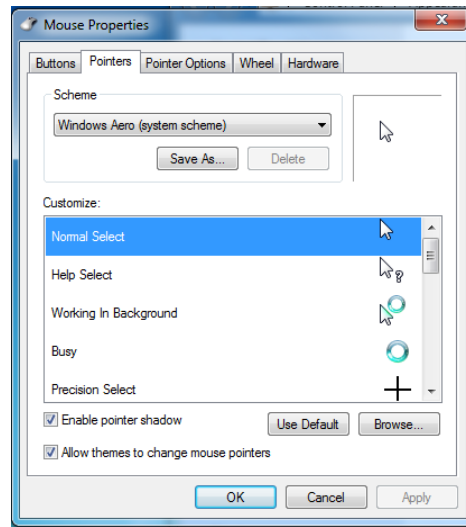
Mouse Properties

Buttons | Pointers | Pointer Options | Wheel | Hardware

Scheme

Windows Aero (system scheme)

Save As... Delete

Customize:

Normal Select

Help Select

Working In Background

Busy

Precision Select

Enable pointer shadow

Use Default

Browse...

Allow themes to change mouse pointers

OK Cancel Apply